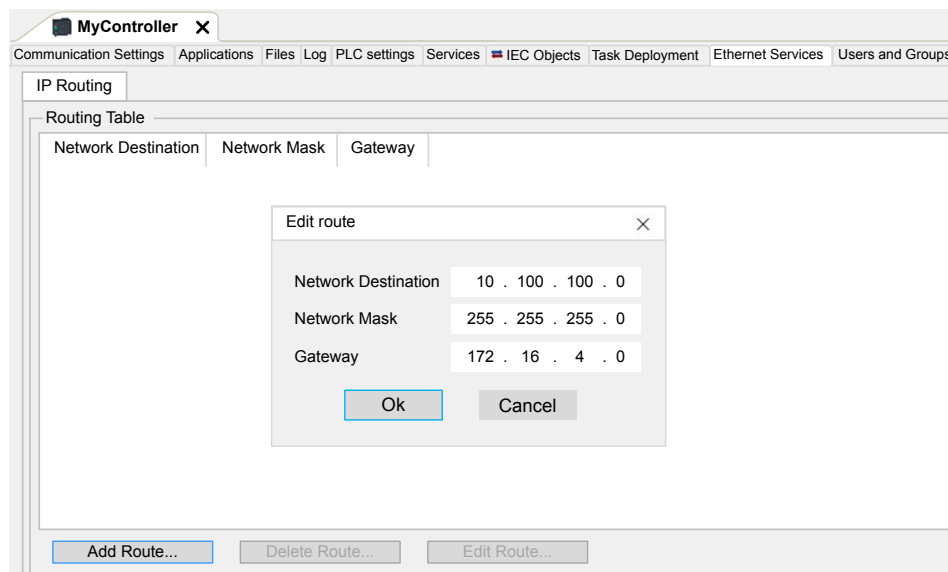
MyController ✕

Communication Settings | Applications | Files | Log | PLC settings | Services | IEC Objects | Task Deployment | Ethernet Services | Users and Groups

IP Routing

Routing Table

| Network Destination | Network Mask | Gateway |
|---|---|---|

Edit route ✕

Network Destination 10 . 100 . 100 . 0
Network Mask 255 . 255 . 255 . 0
Gateway 172 . 16 . 4 . 0

Ok Cancel

Add Route... Delete Route... Edit Route...